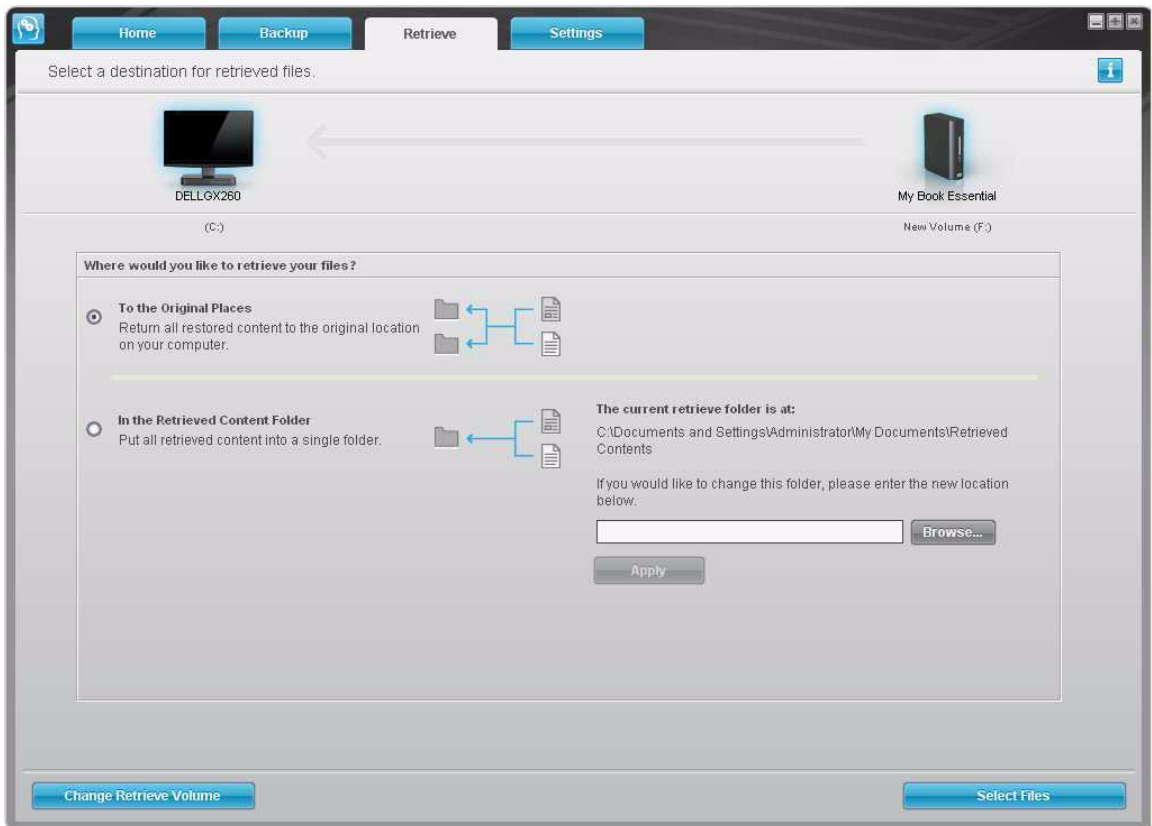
Home Backup Retrieve Settings

Select a destination for retrieved files.

i

DELLGX260

(C:)

My Book Essential

New Volume (F:)

Where would you like to retrieve your files?

To the Original Places
Return all restored content to the original location on your computer.

In the Retrieved Content Folder
Put all retrieved content into a single folder.

The current retrieve folder is at:
C:\Documents and Settings\Administrator\My Documents\Retrieved Contents

If you would like to change this folder, please enter the new location below.

Browse...

Apply

Change Retrieve Volume

Select Files